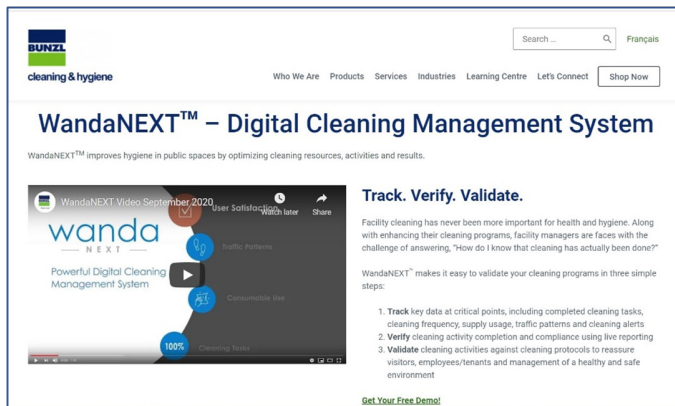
BUNZL
cleaning & hygiene

Search ...
Français

Who We Are Products Services Industries Learning Centre Let's Connect Shop Now

WandaNEXT$^{TM}$ – Digital Cleaning Management System

WandaNEXT$^{TM}$ improves hygiene in public spaces by optimizing cleaning resources, activities and results.

WandaNEXT Video September 2020
Watch later
Share
User Satisfaction
wanda
NEXT
Traffic Patterns
Powerful Digital Cleaning Management System
Consumable Use
100%
Cleaning Tasks

Track. Verify. Validate.

Facility cleaning has never been more important for health and hygiene. Along with enhancing their cleaning programs, facility managers are faces with the challenge of answering, "How do I know that cleaning has actually been done?"

WandaNEXT$^{™}$ makes it easy to validate your cleaning programs in three simple steps:

1. Track key data at critical points, including completed cleaning tasks, cleaning frequency, supply usage, traffic patterns and cleaning alerts
2. Verify cleaning activity completion and compliance using live reporting
3. Validate cleaning activities against cleaning protocols to reassure visitors, employees/tenants and management of a healthy and safe environment

Get Your Free Demo!